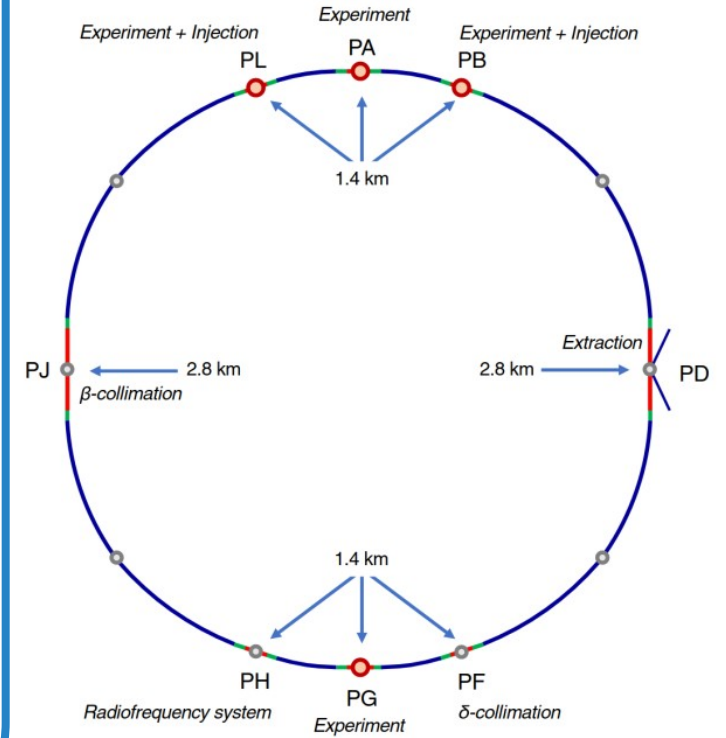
Experiment

Experiment + Injection

Experiment + Injection

PL

PA

PB

1.4 km

PJ

2.8 km

$\beta$-collimation

Extraction

2.8 km

PD

1.4 km

PH

PG

PF

Radiofrequency system

Experiment

$\delta$-collimation